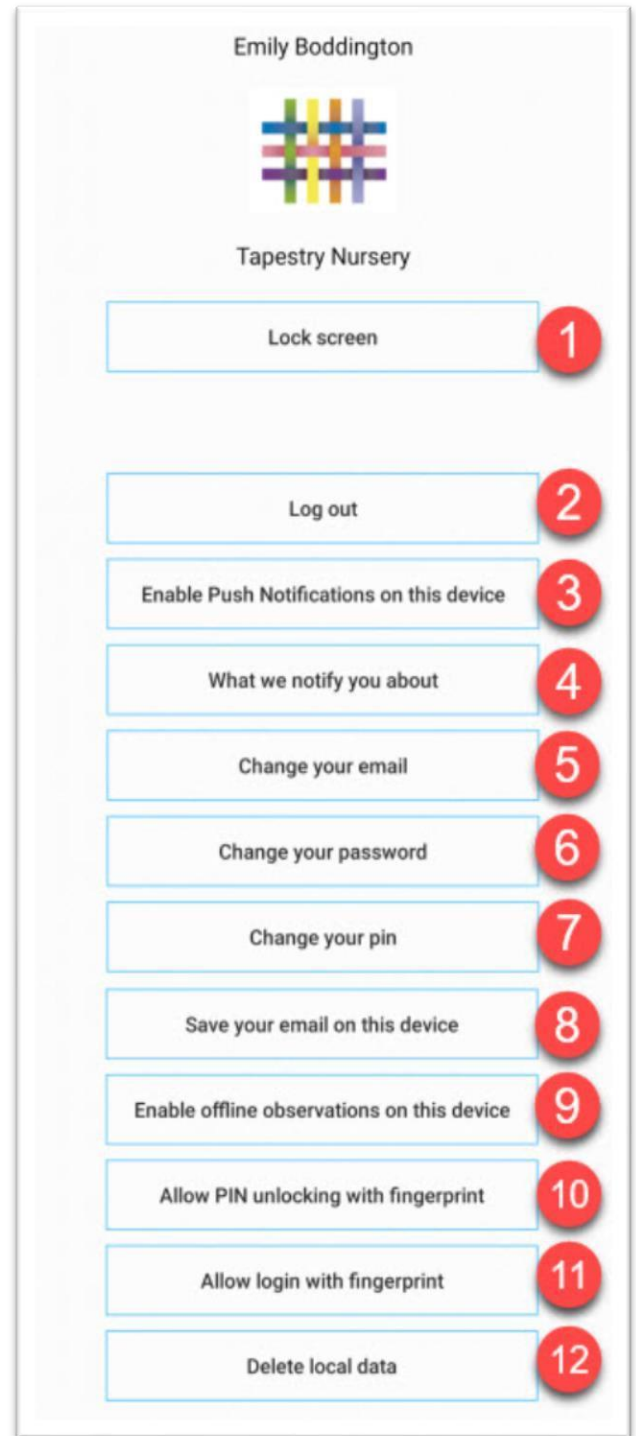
Emily Boddington

Tapestry Nursery

Lock screen

1

Log out

2

Enable Push Notifications on this device

3

What we notify you about

4

Change your email

5

Change your password

6

Change your pin

7

Save your email on this device

8

Enable offline observations on this device

9

Allow PIN unlocking with fingerprint

10

Allow login with fingerprint

11

Delete local data

12